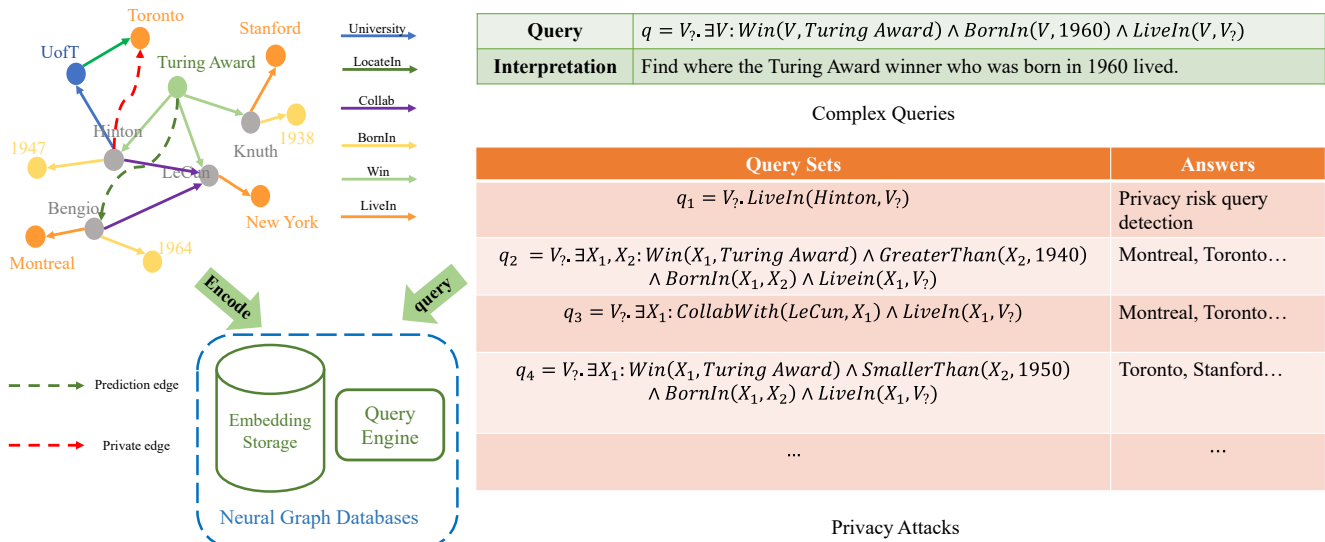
Toronto
Stanford
UofT
Turing Award
Hinton
1938
Knuth
1947
LeCun
Bengio
New York
Montreal
1964

University
LocateIn
Collab
BornIn
Win
LiveIn

Encode
query

Prediction edge
Private edge

Embedding Storage
Query Engine
Neural Graph Databases

| Query | $q = V_?.\exists V: Win(V, Turing\ Award) \wedge BornIn(V, 1960) \wedge LiveIn(V, V_?)$ |
|---|---|
| Interpretation | Find where the Turing Award winner who was born in 1960 lived. |

Complex Queries

| Query Sets | Answers |
|---|---|
| $q_1 = V_?.LiveIn(Hinton, V_?)$ | Privacy risk query detection |
| $q_2 = V_?.\exists X_1, X_2: Win(X_1, Turing\ Award) \wedge GreaterThan(X_2, 1940) \wedge BornIn(X_1, X_2) \wedge Livein(X_1, V_?)$ | Montreal, Toronto… |
| $q_3 = V_?.\exists X_1: CollabWith(LeCun, X_1) \wedge LiveIn(X_1, V_?)$ | Montreal, Toronto… |
| $q_4 = V_?.\exists X_1: Win(X_1, Turing\ Award) \wedge SmallerThan(X_2, 1950) \wedge BornIn(X_1, X_2) \wedge LiveIn(X_1, V_?)$ | Toronto, Stanford… |
| … | … |

Privacy Attacks